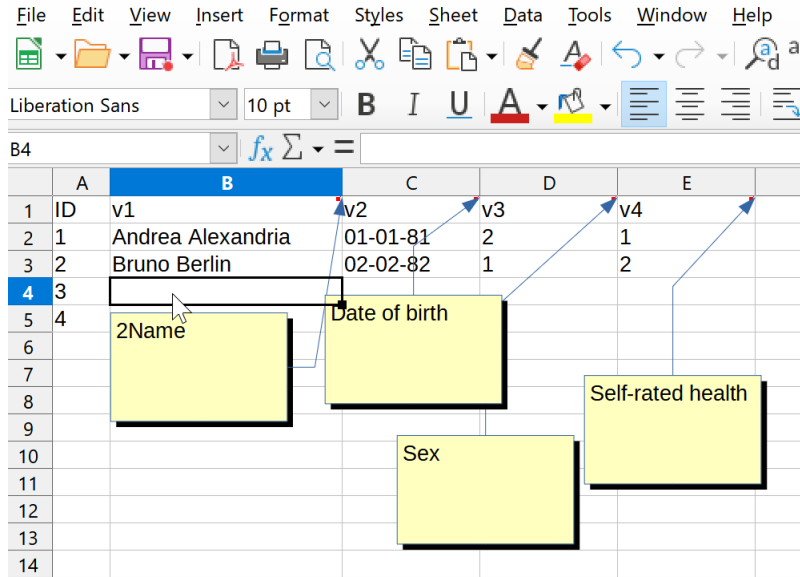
File Edit View Insert Format Styles Sheet Data Tools Window Help

Liberation Sans 10 pt

B4

| | A | B | C | D | E |
|---|---|---|---|---|---|
| 1 | ID | v1 | v2 | v3 | v4 |
| 2 | 1 | Andrea Alexandria | 01-01-81 | 2 | 1 |
| 3 | 2 | Bruno Berlin | 02-02-82 | 1 | 2 |
| 4 | 3 | | | | |
| 5 | 4 | | | | |
| 6 | | | | | |
| 7 | | | | | |
| 8 | | | | | |
| 9 | | | | | |
| 10 | | | | | |
| 11 | | | | | |
| 12 | | | | | |
| 13 | | | | | |
| 14 | | | | | |

2Name

Date of birth

Sex

Self-rated health